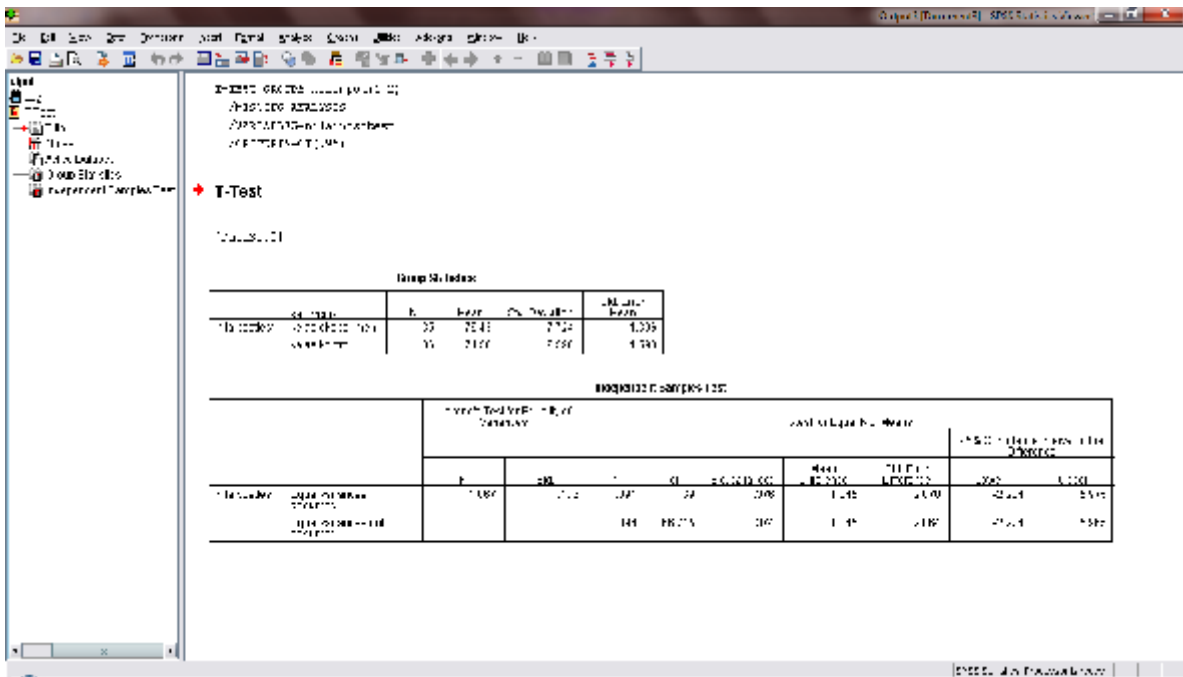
File Edit View Data Transform Insert Format Analyze Graphs Utilities Add-ons Window Help

Output
Log
T-Test
Title
Notes
Active Dataset
Group Statistics
Independent Samples Test

T-TEST GROUPS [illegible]
/MISSING ANALYSIS
/VARIABLES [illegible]
/CRITERIA=CI(.95).

T-Test

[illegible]

Group Statistics

| | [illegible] | N | Mean | Std. Deviation | Std. Error Mean |
|---|---|---|---|---|---|
| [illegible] | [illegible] | 30 | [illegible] | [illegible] | 1.005 |
| | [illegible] | 30 | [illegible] | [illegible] | 1.390 |

Independent Samples Test

| | | Levene's Test for Equality of Variances F | Sig. | t | df | Sig. (2-tailed) | Mean Difference | Std. Error Difference | 95% Confidence Interval of the Difference Lower | Upper |
|---|---|---|---|---|---|---|---|---|---|---|
| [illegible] | Equal variances assumed | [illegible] | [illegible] | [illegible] | 58 | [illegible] | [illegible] | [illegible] | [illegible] | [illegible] |
| | Equal variances not assumed | | | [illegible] | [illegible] | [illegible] | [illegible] | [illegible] | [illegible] | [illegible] |

SPSS Statistics Processor is ready